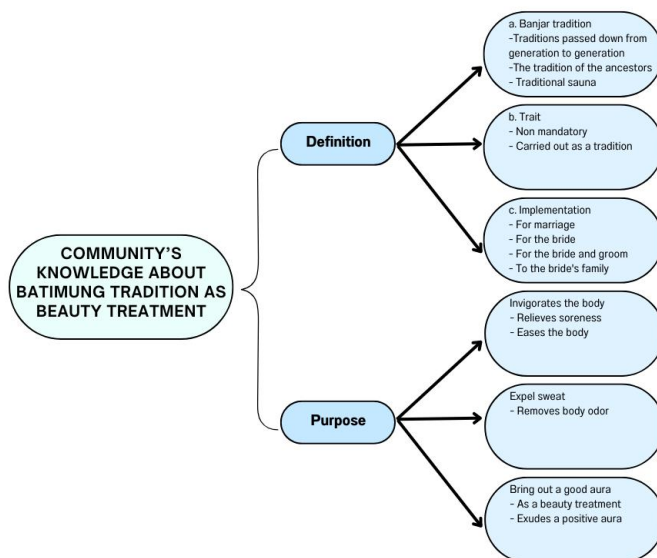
COMMUNITY'S KNOWLEDGE ABOUT BATIMUNG TRADITION AS BEAUTY TREATMENT

Definition

a. Banjar tradition
-Traditions passed down from generation to generation
-The tradition of the ancestors
- Traditional sauna

b. Trait
- Non mandatory
- Carried out as a tradition

c. Implementation
- For marriage
- For the bride
- For the bride and groom
- To the bride's family

Purpose

Invigorates the body
- Relieves soreness
- Eases the body

Expel sweat
- Removes body odor

Bring out a good aura
- As a beauty treatment
- Exudes a positive aura